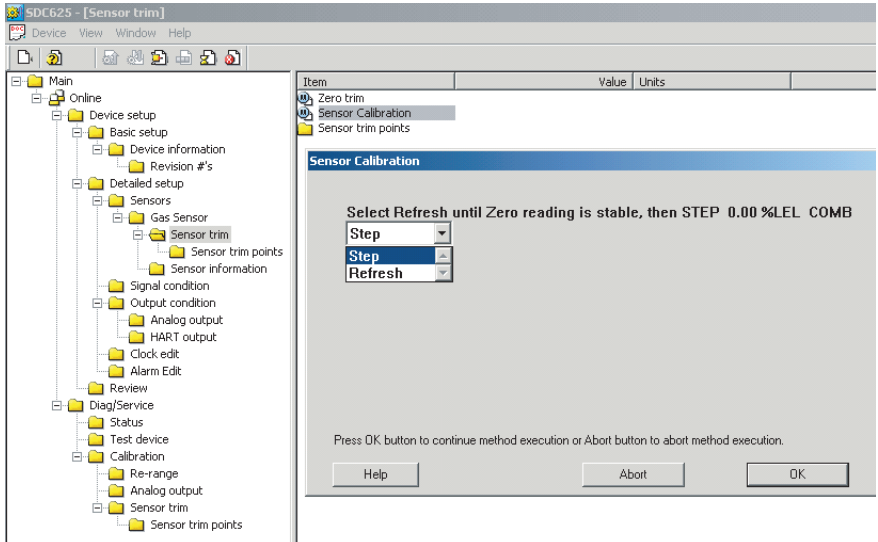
SDC625 - [Sensor trim]

Device View Window Help

Main
Online
Device setup
Basic setup
Device information
Revision #'s
Detailed setup
Sensors
Gas Sensor
Sensor trim
Sensor trim points
Sensor information
Signal condition
Output condition
Analog output
HART output
Clock edit
Alarm Edit
Review
Diag/Service
Status
Test device
Calibration
Re-range
Analog output
Sensor trim
Sensor trim points

| Item | Value | Units |
|---|---|---|
| Zero trim | | |
| Sensor Calibration | | |
| Sensor trim points | | |

Sensor Calibration

Select Refresh until Zero reading is stable, then STEP 0.00 %LEL COMB

Step

Step
Refresh

Press OK button to continue method execution or Abort button to abort method execution.

Help Abort OK